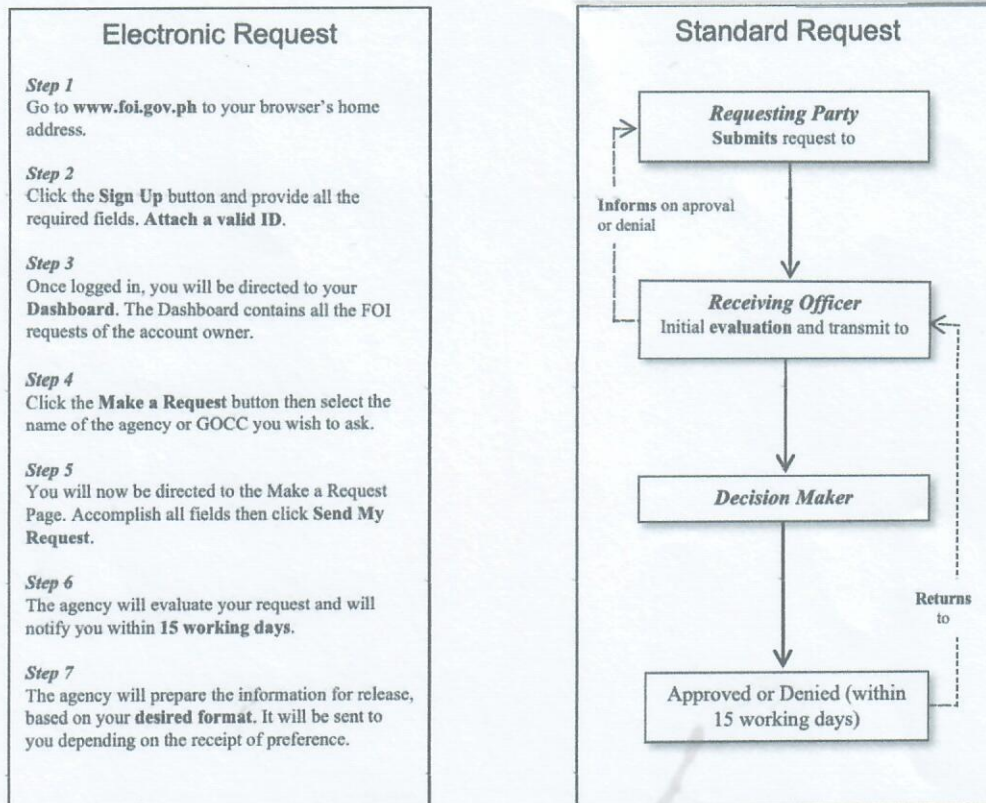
Electronic Request

Step 1
Go to www.foi.gov.ph to your browser's home address.

Step 2
Click the Sign Up button and provide all the required fields. Attach a valid ID.

Step 3
Once logged in, you will be directed to your Dashboard. The Dashboard contains all the FOI requests of the account owner.

Step 4
Click the Make a Request button then select the name of the agency or GOCC you wish to ask.

Step 5
You will now be directed to the Make a Request Page. Accomplish all fields then click Send My Request.

Step 6
The agency will evaluate your request and will notify you within 15 working days.

Step 7
The agency will prepare the information for release, based on your desired format. It will be sent to you depending on the receipt of preference.

Standard Request

Requesting Party
Submits request to

Informs on aproval or denial

Receiving Officer
Initial evaluation and transmit to

Decision Maker

Returns to

Approved or Denied (within 15 working days)